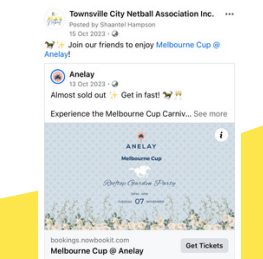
Townsville City Netball Association Inc.
Posted by Shaantel Hampson
15 Oct 2023 ·

🐎 ✨ Join our friends to enjoy Melbourne Cup @ Anelay!

Anelay
13 Oct 2023 ·

Almost sold out ✨ Get in fast! 🐎 🥂

Experience the Melbourne Cup Carniv... See more

ANELAY
Melbourne Cup
Rooftop Garden Party
TUESDAY 07 NOVEMBER

bookings.nowbookit.com
Melbourne Cup @ Anelay
Get Tickets